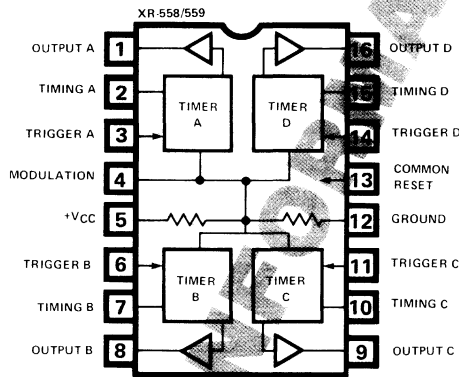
XR-558/559

OUTPUT A 1
TIMING A 2
TRIGGER A 3
MODULATION 4
+$V_{CC}$ 5
TRIGGER B 6
TIMING B 7
OUTPUT B 8

TIMER A
TIMER D
TIMER B
TIMER C

16 OUTPUT D
15 TIMING D
14 TRIGGER D
13 COMMON RESET
12 GROUND
11 TRIGGER C
10 TIMING C
9 OUTPUT C